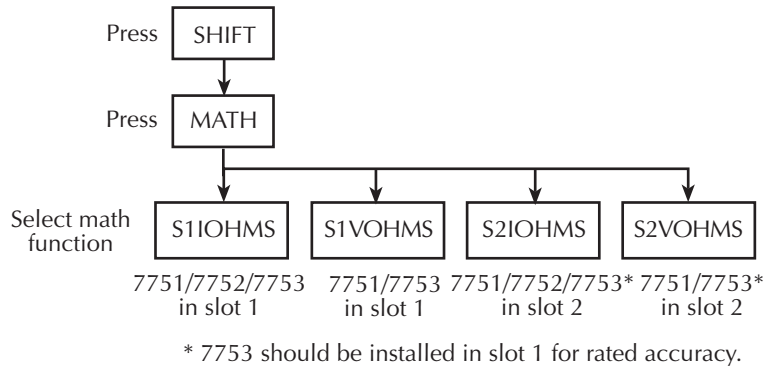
Press SHIFT

Press MATH

Select math function

S1IOHMS

7751/7752/7753 in slot 1

S1VOHMS

7751/7753 in slot 1

S2IOHMS

7751/7752/7753* in slot 2

S2VOHMS

7751/7753* in slot 2

* 7753 should be installed in slot 1 for rated accuracy.